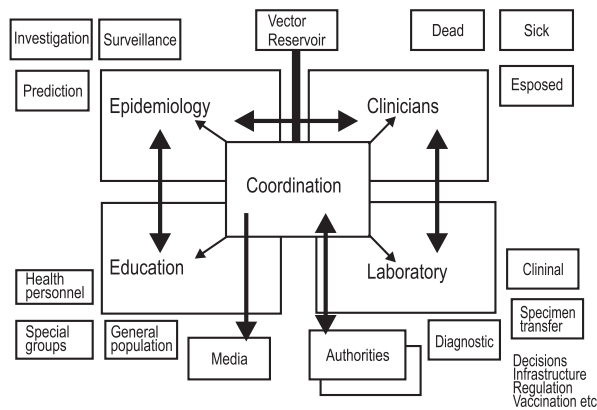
Investigation

Surveillance

Vector Reservoir

Dead

Sick

Prediction

Esposed

Epidemiology

Clinicians

Coordination

Education

Laboratory

Health personnel

Clininal

Specimen transfer

Special groups

General population

Media

Authorities

Diagnostic

Decisions
Infrastructure
Regulation
Vaccination etc